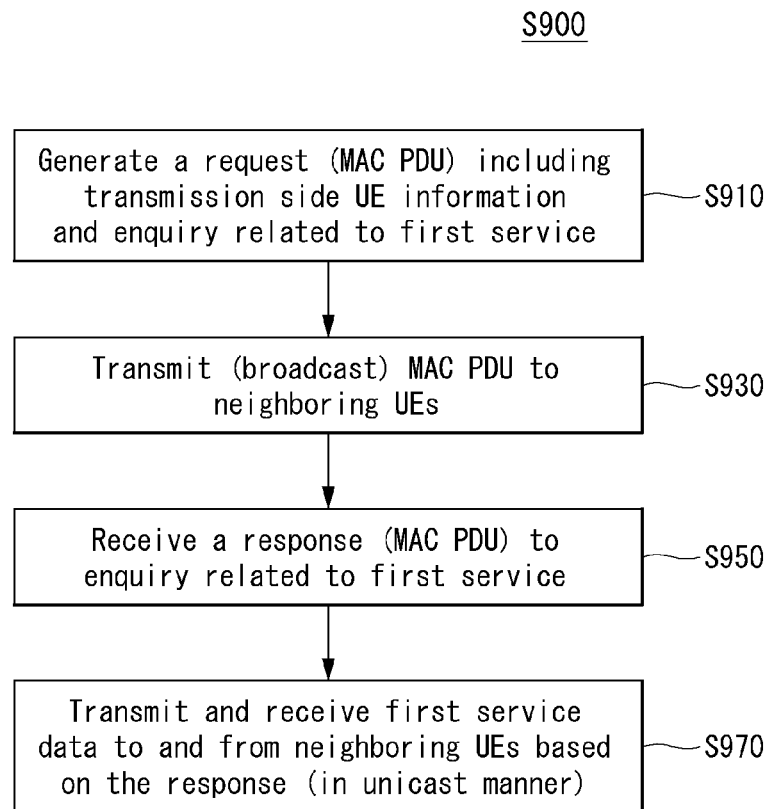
S900

Generate a request (MAC PDU) including transmission side UE information and enquiry related to first service

S910

Transmit (broadcast) MAC PDU to neighboring UEs

S930

Receive a response (MAC PDU) to enquiry related to first service

S950

Transmit and receive first service data to and from neighboring UEs based on the response (in unicast manner)

S970